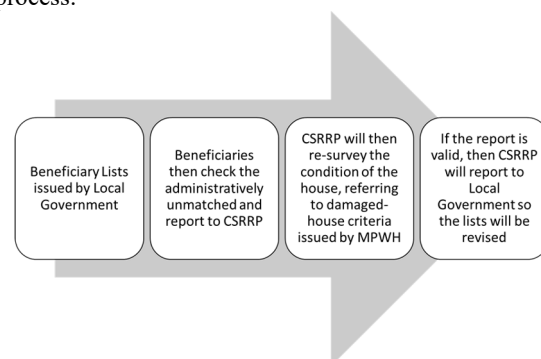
process.

Beneficiary Lists issued by Local Government

Beneficiaries then check the administratively unmatched and report to CSRRP

CSRRP will then re-survey the condition of the house, referring to damaged-house criteria issued by MPWH

If the report is valid, then CSRRP will report to Local Government so the lists will be revised